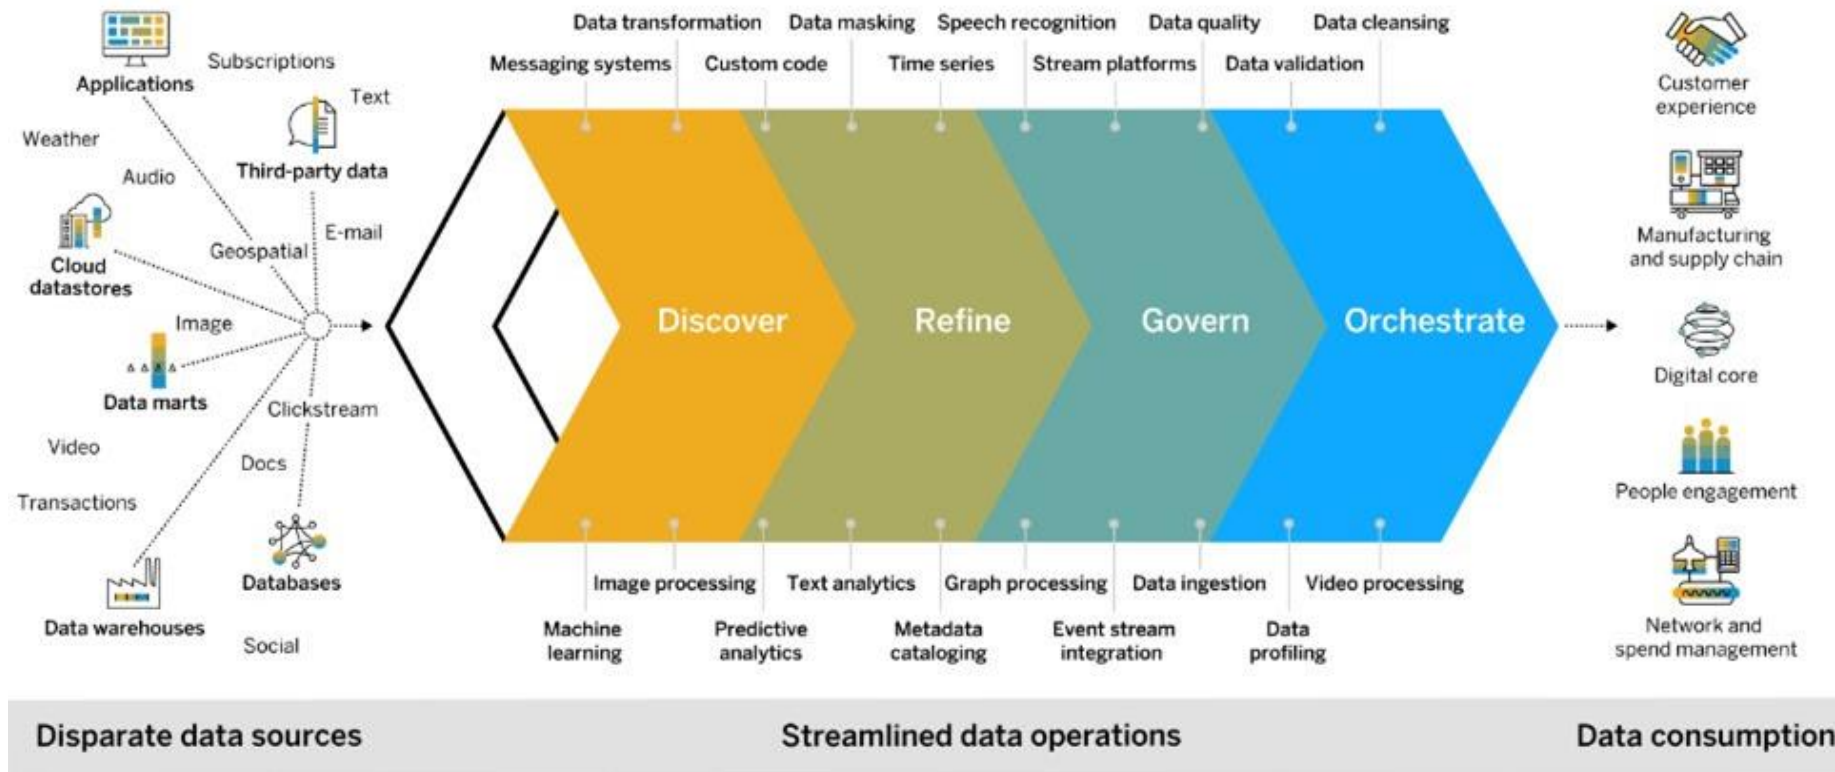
Applications
Subscriptions
Text
Weather
Audio
Third-party data
Cloud datastores
Geospatial
E-mail
Image
Data marts
Clickstream
Video
Docs
Transactions
Databases
Data warehouses
Social

Data transformation
Data masking
Speech recognition
Data quality
Data cleansing
Messaging systems
Custom code
Time series
Stream platforms
Data validation

Discover
Refine
Govern
Orchestrate

Image processing
Text analytics
Graph processing
Data ingestion
Video processing
Machine learning
Predictive analytics
Metadata cataloging
Event stream integration
Data profiling

Customer experience
Manufacturing and supply chain
Digital core
People engagement
Network and spend management

Disparate data sources
Streamlined data operations
Data consumption